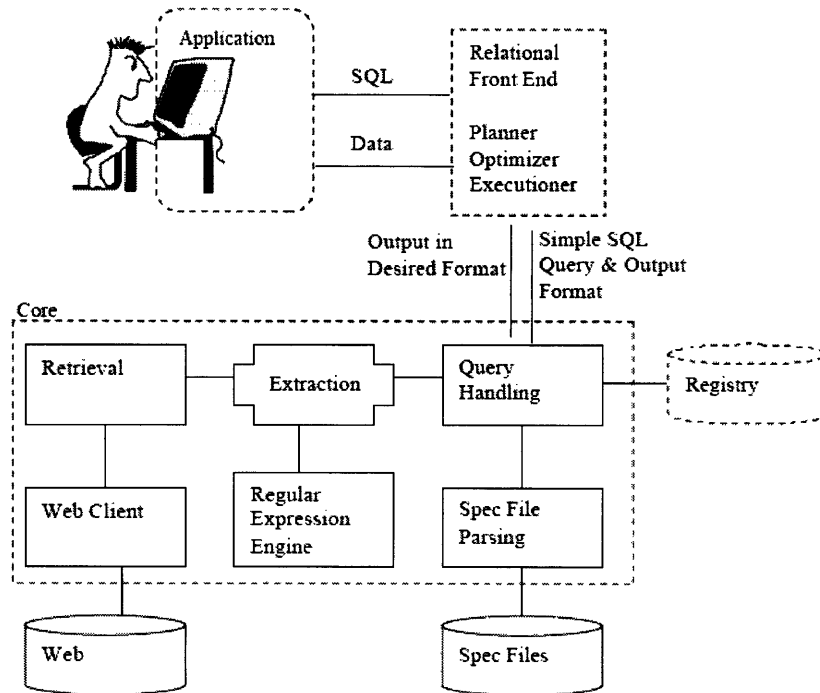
Application

SQL

Data

Relational Front End

Planner Optimizer Executioner

Output in Desired Format

Simple SQL Query & Output Format

Core

Retrieval

Extraction

Query Handling

Registry

Web Client

Regular Expression Engine

Spec File Parsing

Web

Spec Files